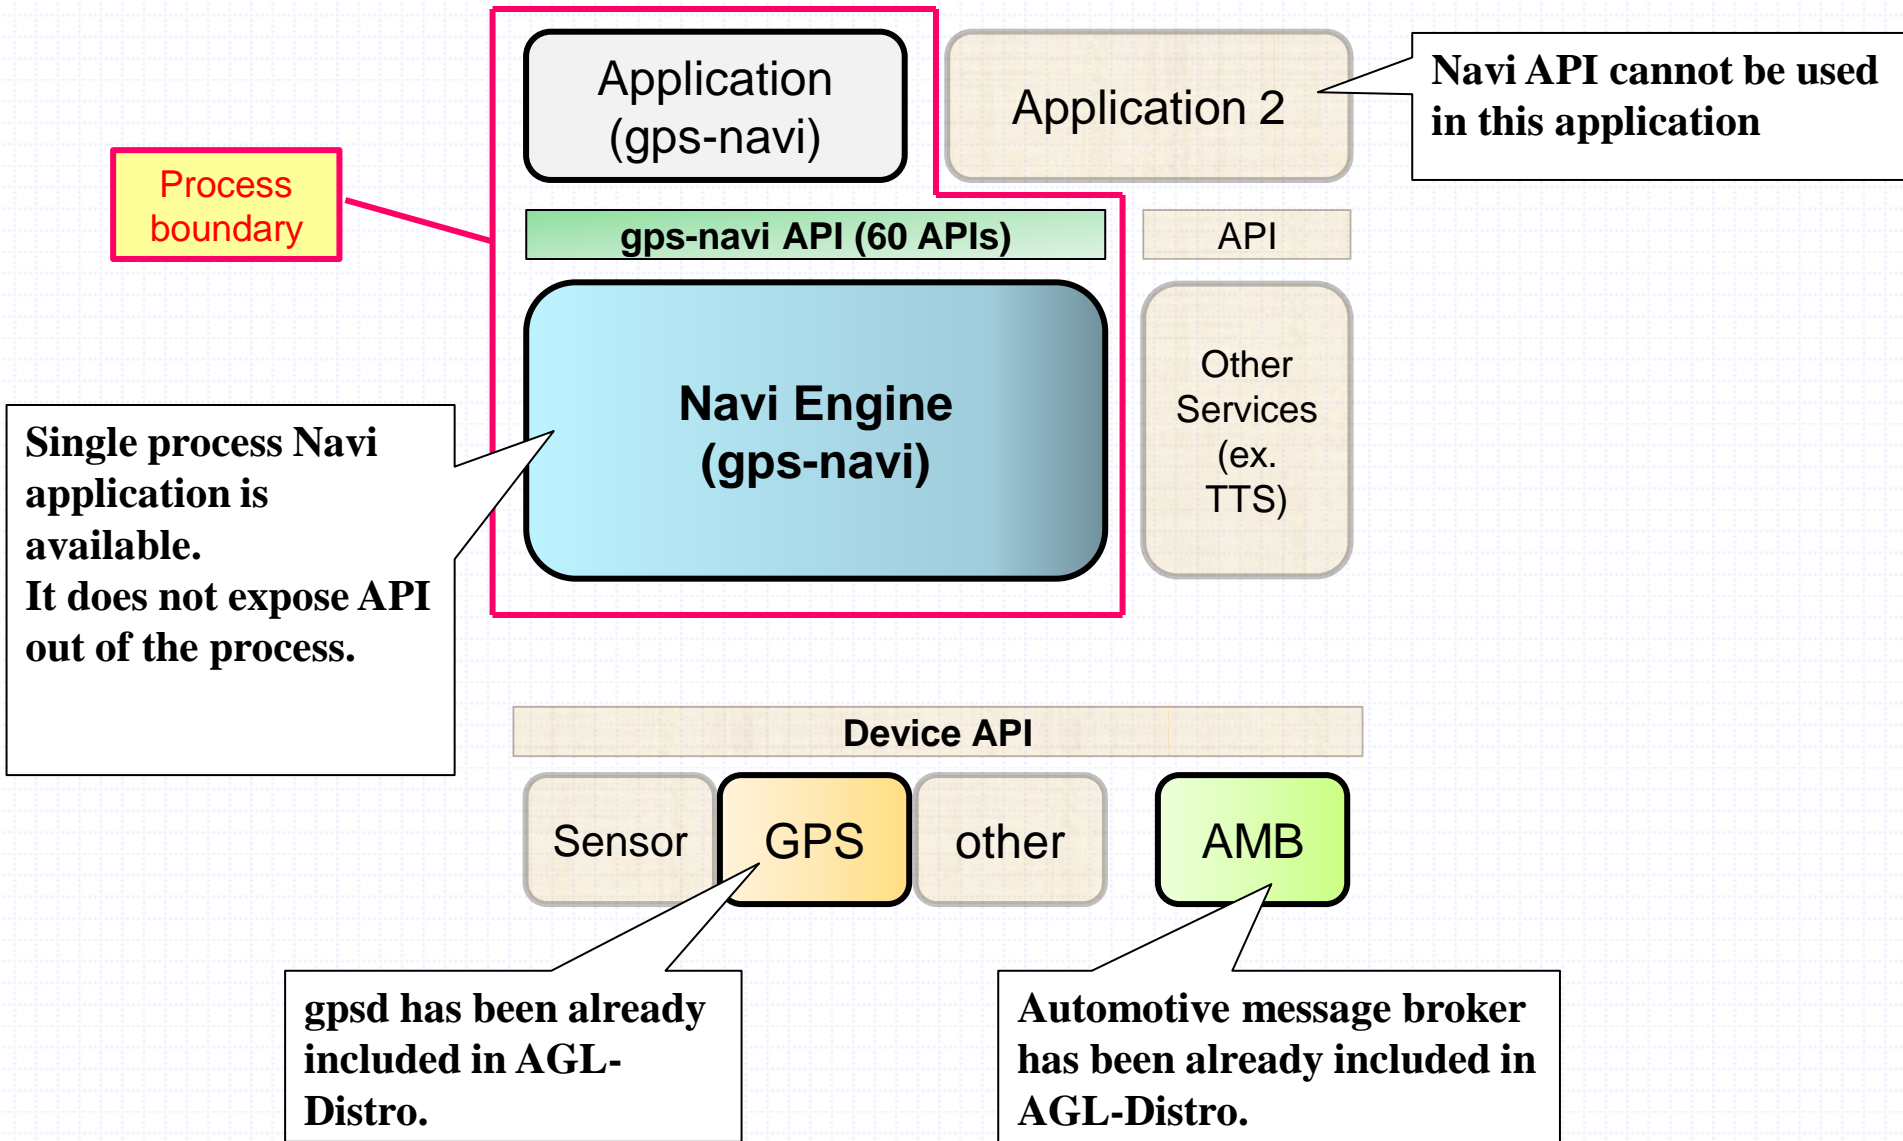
Application (gps-navi)

Application 2

Navi API cannot be used in this application

Process boundary

gps-navi API (60 APIs)

API

Navi Engine (gps-navi)

Other Services (ex. TTS)

Single process Navi application is available.
It does not expose API out of the process.

Device API

Sensor

GPS

other

AMB

gpsd has been already included in AGL-Distro.

Automotive message broker has been already included in AGL-Distro.